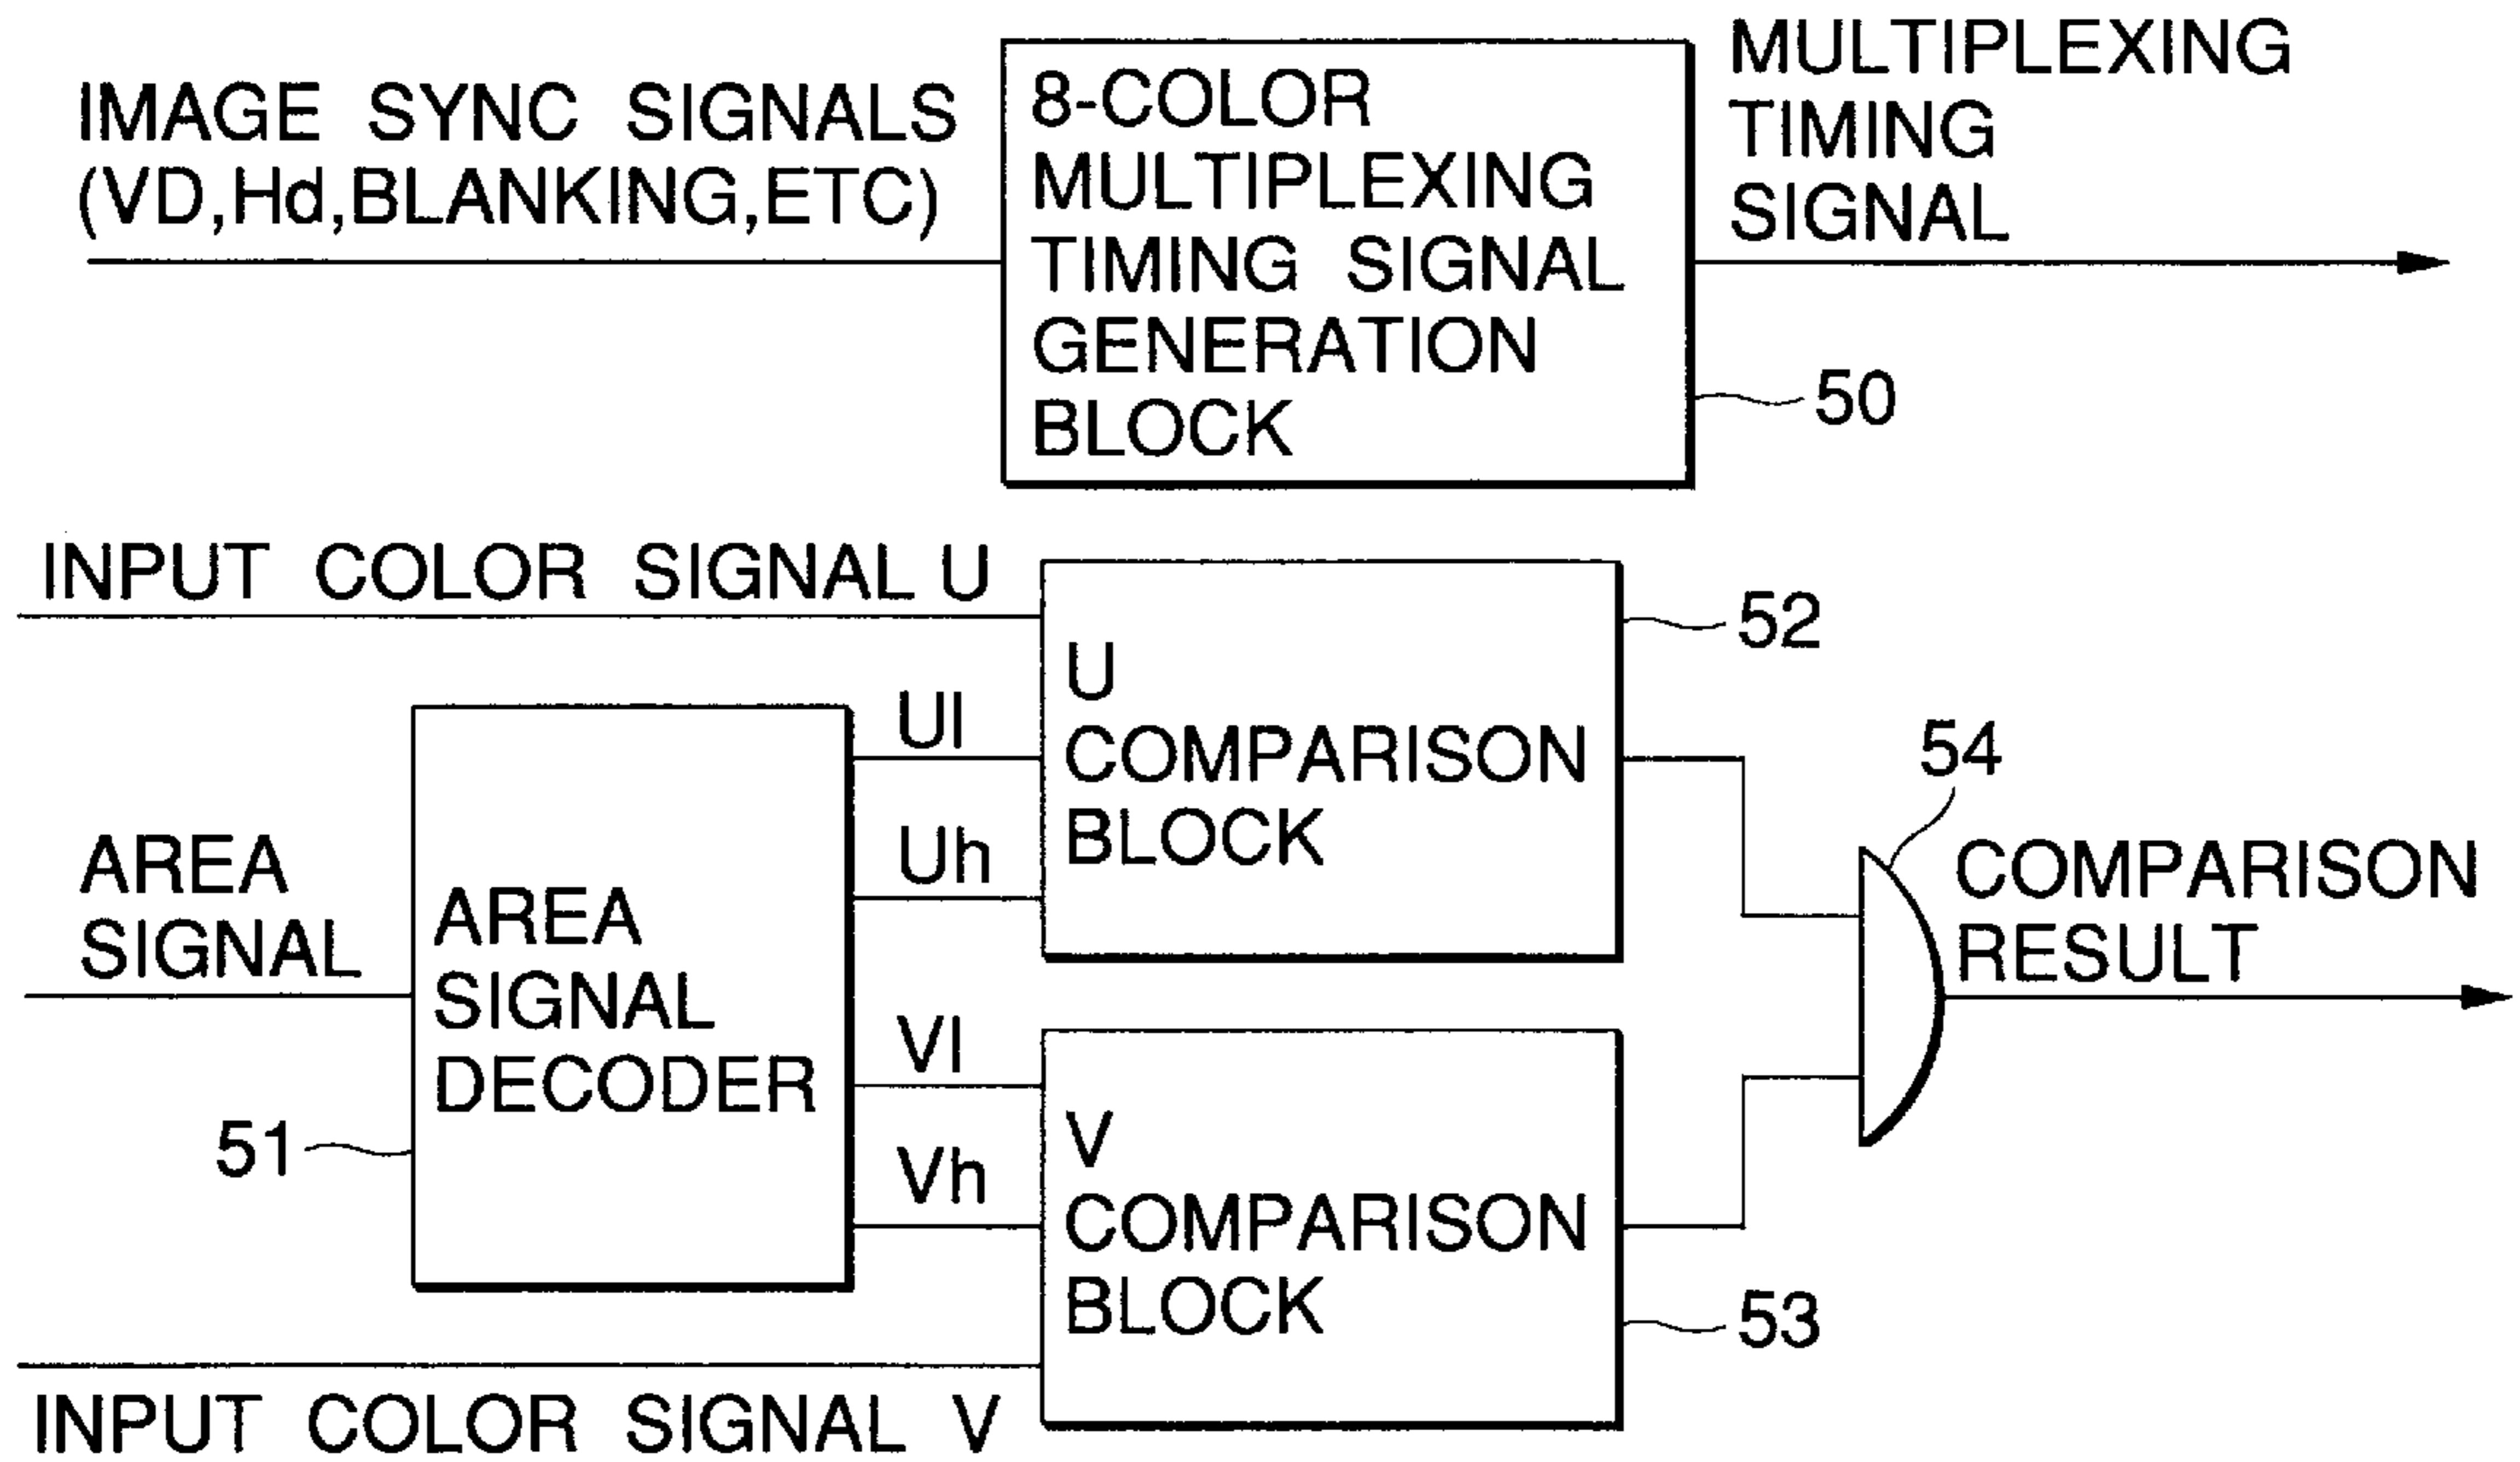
IMAGE SYNC SIGNALS (VD,Hd,BLANKING,ETC)

8-COLOR MULTIPLEXING TIMING SIGNAL GENERATION BLOCK

MULTIPLEXING TIMING SIGNAL

50

INPUT COLOR SIGNAL U

52

U COMPARISON BLOCK

Ul

Uh

54

AREA SIGNAL

AREA SIGNAL DECODER

COMPARISON RESULT

Vl

Vh

51

V COMPARISON BLOCK

53

INPUT COLOR SIGNAL V